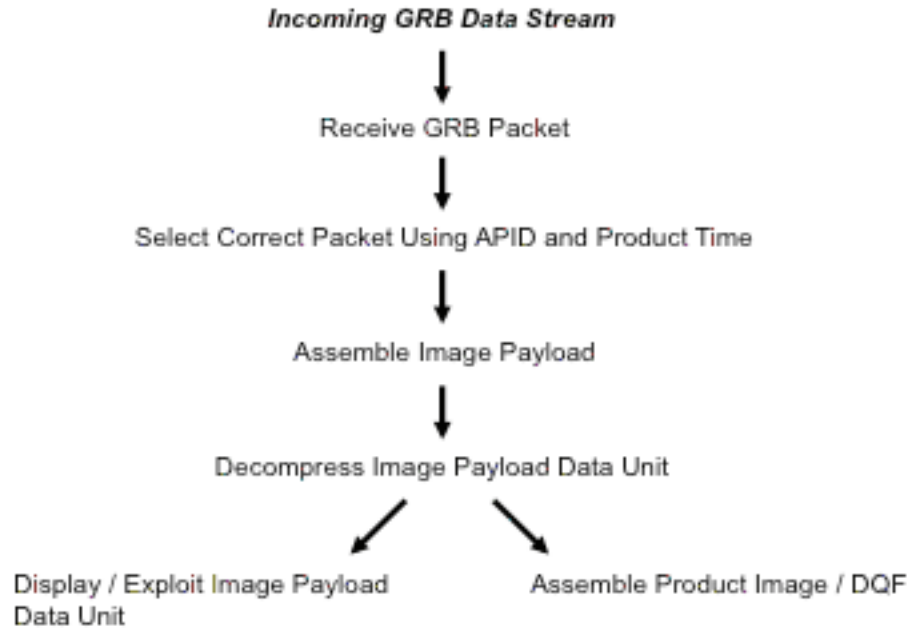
Incoming GRB Data Stream

Receive GRB Packet

Select Correct Packet Using APID and Product Time

Assemble Image Payload

Decompress Image Payload Data Unit

Display / Exploit Image Payload Data Unit

Assemble Product Image / DQF